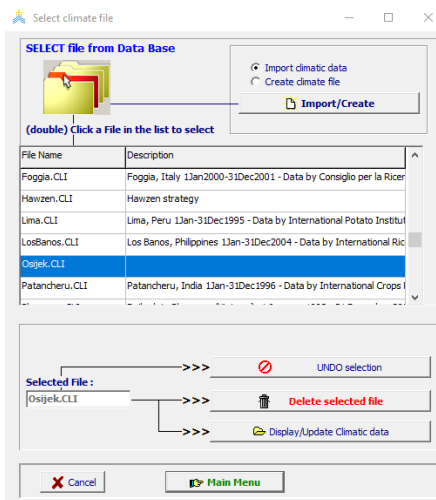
Select climate file

SELECT file from Data Base

Import climatic data
Create climate file

Import/Create

(double) Click a File in the list to select

| File Name | Description |
|---|---|
| Foggia.CLI | Foggia, Italy 1Jan2000-31Dec2001 - Data by Consiglio per la Ricer |
| Hawzen.CLI | Hawzen strategy |
| Lima.CLI | Lima, Peru 1Jan-31Dec1995 - Data by International Potato Institut |
| LosBanos.CLI | Los Banos, Philippines 1Jan-31Dec2004 - Data by International Ric |
| Osijek.CLI | |
| Patancheru.CLI | Patancheru, India 1Jan-31Dec1996 - Data by International Crops I |
| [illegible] | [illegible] |

>>>
UNDO selection

Selected File :
Osijek.CLI

>>>
Delete selected file

>>>
Display/Update Climatic data

Cancel

Main Menu